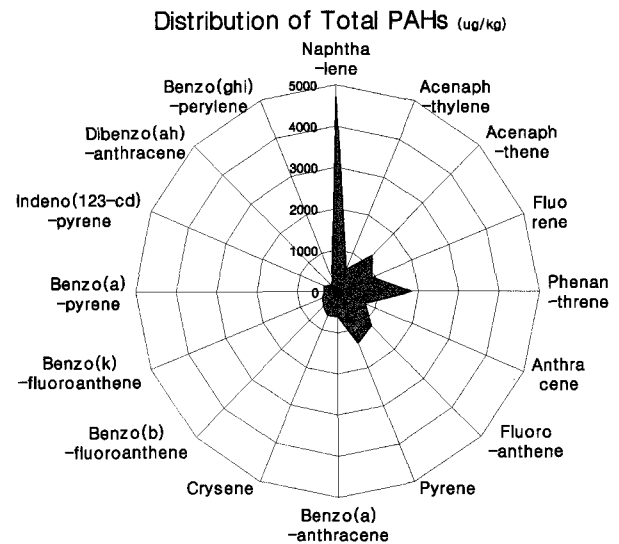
Distribution of Total PAHs (ug/kg)

Naphtha -lene

Acenaph -thylene

Acenaph -thene

Fluo rene

Phenan -threne

Anthra cene

Fluoro -anthene

Pyrene

Benzo(a) -anthracene

Crysene

Benzo(b) -fluoroanthene

Benzo(k) -fluoroanthene

Benzo(a) -pyrene

Indeno(123-cd) -pyrene

Dibenzo(ah) -anthracene

Benzo(ghi) -perylene

5000
4000
3000
2000
1000
0